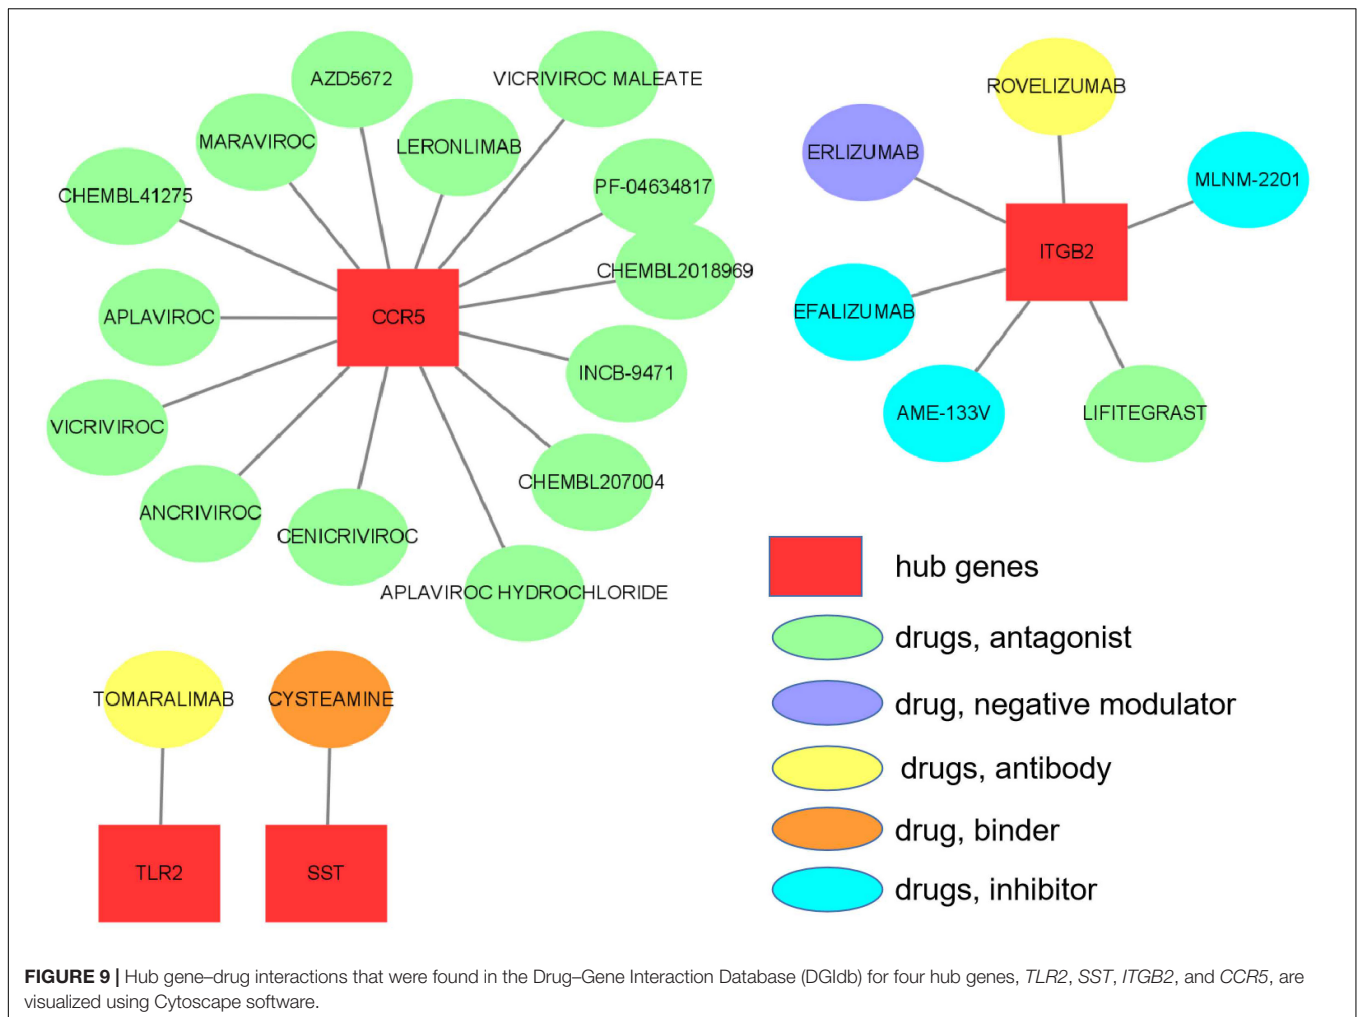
AZD5672
VICRIVIROC MALEATE
MARAVIROC
LERONLIMAB
PF-04634817
CHEMBL41275
CHEMBL2018969
APLAVIROC
CCR5
INCB-9471
VICRIVIROC
CHEMBL207004
ANCRIVIROC
CENICRIVIROC
APLAVIROC HYDROCHLORIDE

ROVELIZUMAB
ERLIZUMAB
MLNM-2201
ITGB2
EFALIZUMAB
AME-133V
LIFITEGRAST

TOMARALIMAB
CYSTEAMINE
TLR2
SST

hub genes
drugs, antagonist
drug, negative modulator
drugs, antibody
drug, binder
drugs, inhibitor

FIGURE 9 | Hub gene–drug interactions that were found in the Drug–Gene Interaction Database (DGIdb) for four hub genes, TLR2, SST, ITGB2, and CCR5, are visualized using Cytoscape software.